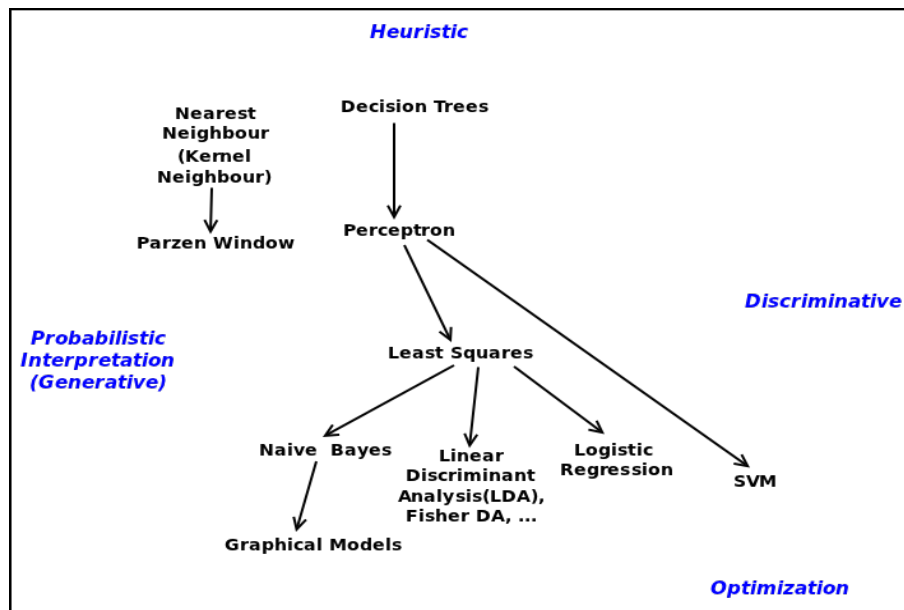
Heuristic

Nearest Neighbour (Kernel Neighbour)

Decision Trees

Parzen Window

Perceptron

Discriminative

Probabilistic Interpretation (Generative)

Least Squares

Naive Bayes

Linear Discriminant Analysis(LDA), Fisher DA, ...

Logistic Regression

SVM

Graphical Models

Optimization